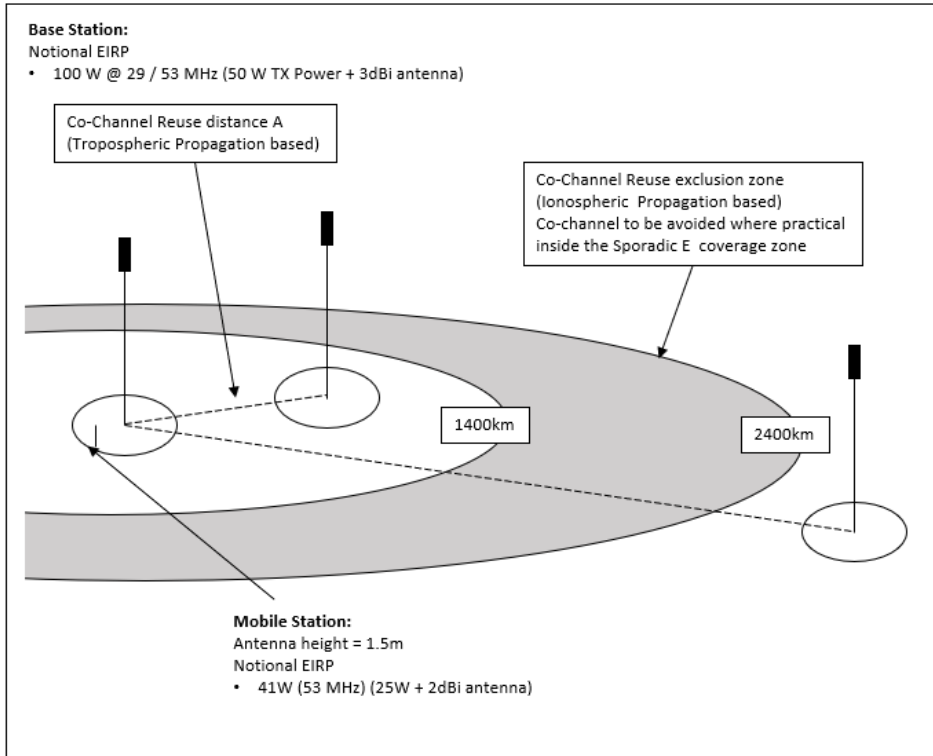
**Base Station:**
Notional EIRP
• 100 W @ 29 / 53 MHz (50 W TX Power + 3dBi antenna)

Co-Channel Reuse distance A (Tropospheric Propagation based)

Co-Channel Reuse exclusion zone (Ionospheric Propagation based)
Co-channel to be avoided where practical inside the Sporadic E coverage zone

1400km

2400km

**Mobile Station:**
Antenna height = 1.5m
Notional EIRP
• 41W (53 MHz) (25W + 2dBi antenna)